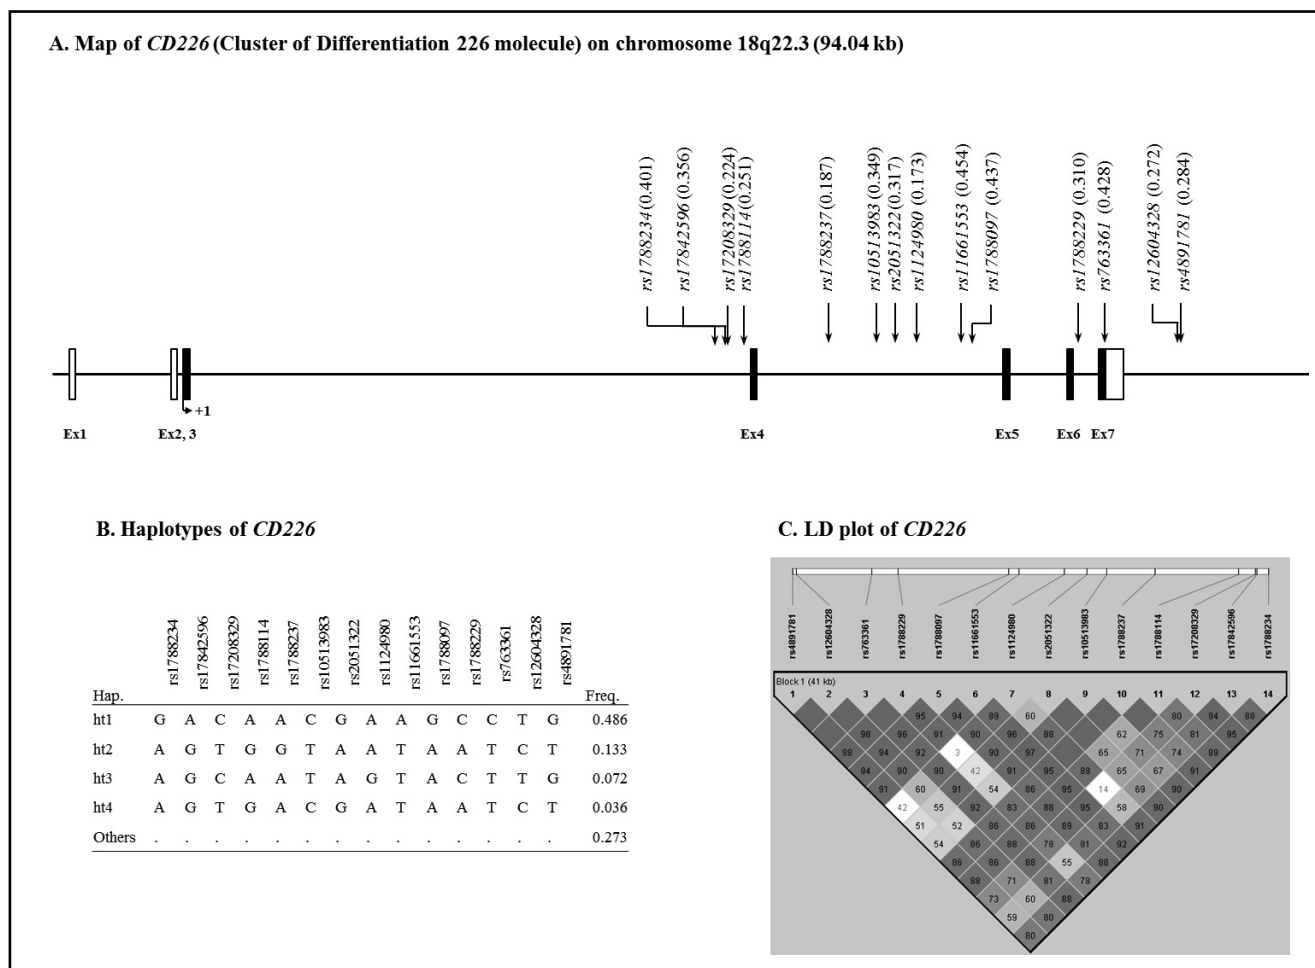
A. Map of *CD226* (Cluster of Differentiation 226 molecule) on chromosome 18q22.3 (94.04 kb)

rs1788234 (0.401)
rs17842596 (0.356)
rs17208329 (0.224)
rs1788114 (0.251)
rs1788237 (0.187)
rs10513983 (0.349)
rs2051322 (0.317)
rs1124980 (0.173)
rs11661553 (0.454)
rs1788097 (0.437)
rs1788229 (0.310)
rs763361 (0.428)
rs12604328 (0.272)
rs4891781 (0.284)

+1

Ex1 Ex2, 3 Ex4 Ex5 Ex6 Ex7

B. Haplotypes of *CD226*

| Hap. | rs1788234 | rs17842596 | rs17208329 | rs1788114 | rs1788237 | rs10513983 | rs2051322 | rs1124980 | rs11661553 | rs1788097 | rs1788229 | rs763361 | rs12604328 | rs4891781 | Freq. |
|---|---|---|---|---|---|---|---|---|---|---|---|---|---|---|---|
| ht1 | G | A | C | A | A | C | G | A | A | G | C | C | T | G | 0.486 |
| ht2 | A | G | T | G | G | T | A | A | T | A | A | T | C | T | 0.133 |
| ht3 | A | G | C | A | A | T | A | G | T | A | C | T | T | G | 0.072 |
| ht4 | A | G | T | G | A | C | G | A | T | A | A | T | C | T | 0.036 |
| Others | . | . | . | . | . | . | . | . | . | . | . | . | . | . | 0.273 |

C. LD plot of *CD226*

rs4891781 rs12604328 rs763361 rs1788229 rs1788097 rs11661553 rs1124980 rs2051322 rs10513983 rs1788237 rs1788114 rs17208329 rs17842596 rs1788234

Block 1 (41 kb)
1 2 3 4 5 6 7 8 9 10 11 12 13 14

95 94 89 60 80 94 88
98 96 91 90 96 88 62 75 81 95
98 94 92 3 90 97 65 71 74 89
94 90 90 42 91 95 88 65 67 91
91 60 91 54 86 95 14 69 90
42 55 92 83 88 95 58 90
51 52 86 86 89 83 91
54 86 88 78 81 92
86 86 88 55 88
88 71 81 78
73 60 88
59 80
80